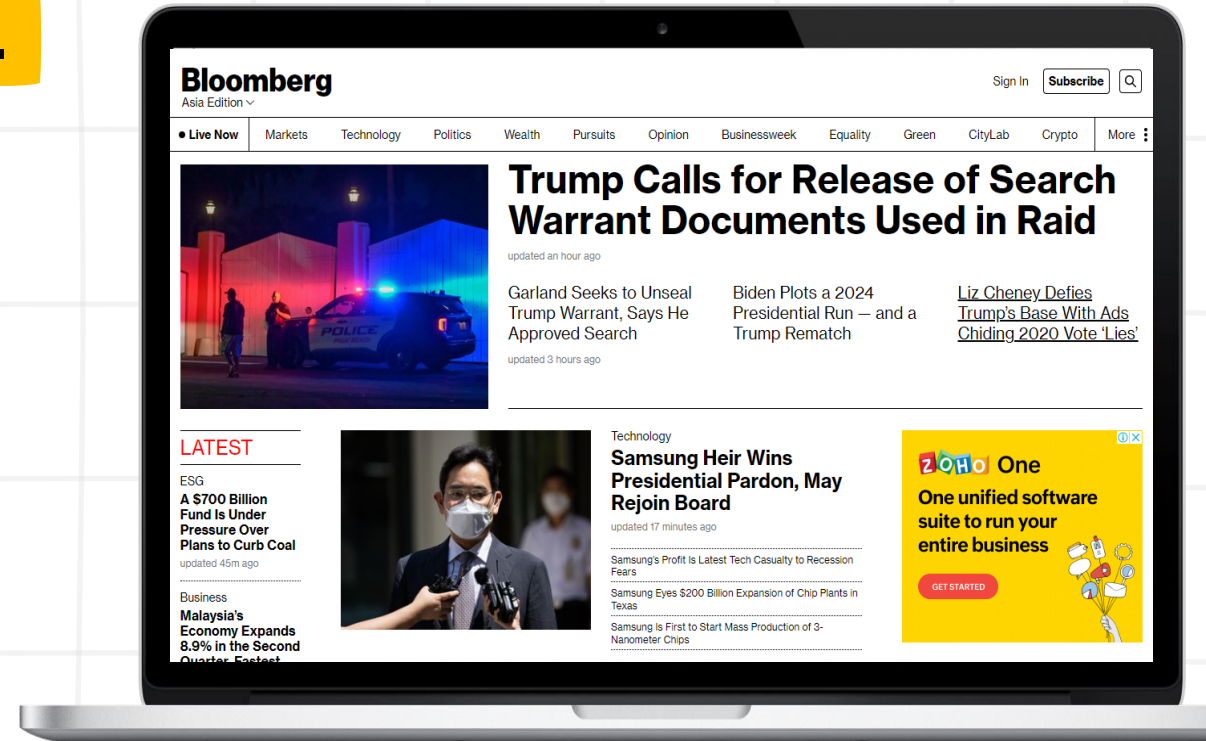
Bloomberg
Asia Edition

Sign In Subscribe

● Live Now | Markets | Technology | Politics | Wealth | Pursuits | Opinion | Businessweek | Equality | Green | CityLab | Crypto | More

POLICE

Trump Calls for Release of Search Warrant Documents Used in Raid

updated an hour ago

Garland Seeks to Unseal Trump Warrant, Says He Approved Search

updated 3 hours ago

Biden Plots a 2024 Presidential Run — and a Trump Rematch

Liz Cheney Defies Trump's Base With Ads Chiding 2020 Vote 'Lies'

LATEST

ESG
A $700 Billion Fund Is Under Pressure Over Plans to Curb Coal
updated 45m ago

Business
Malaysia's Economy Expands 8.9% in the Second Quarter, Fastest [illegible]

Technology
Samsung Heir Wins Presidential Pardon, May Rejoin Board
updated 17 minutes ago

Samsung's Profit Is Latest Tech Casualty to Recession Fears

Samsung Eyes $200 Billion Expansion of Chip Plants in Texas

Samsung Is First to Start Mass Production of 3-Nanometer Chips

ZOHO One
One unified software suite to run your entire business
GET STARTED